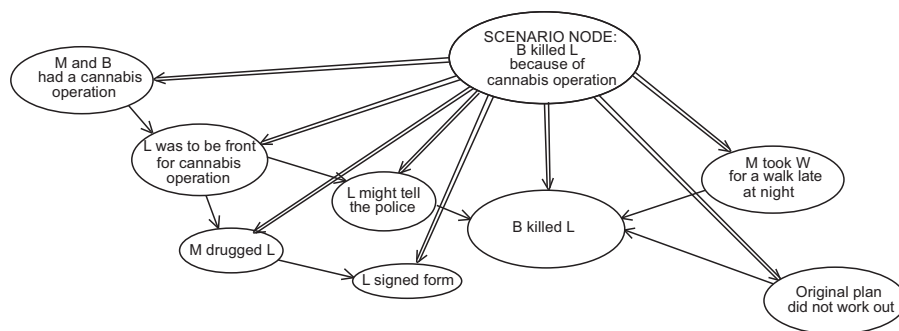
SCENARIO NODE: B killed L because of cannabis operation

M and B had a cannabis operation

L was to be front for cannabis operation

L might tell the police

M took W for a walk late at night

B killed L

M drugged L

L signed form

Original plan did not work out